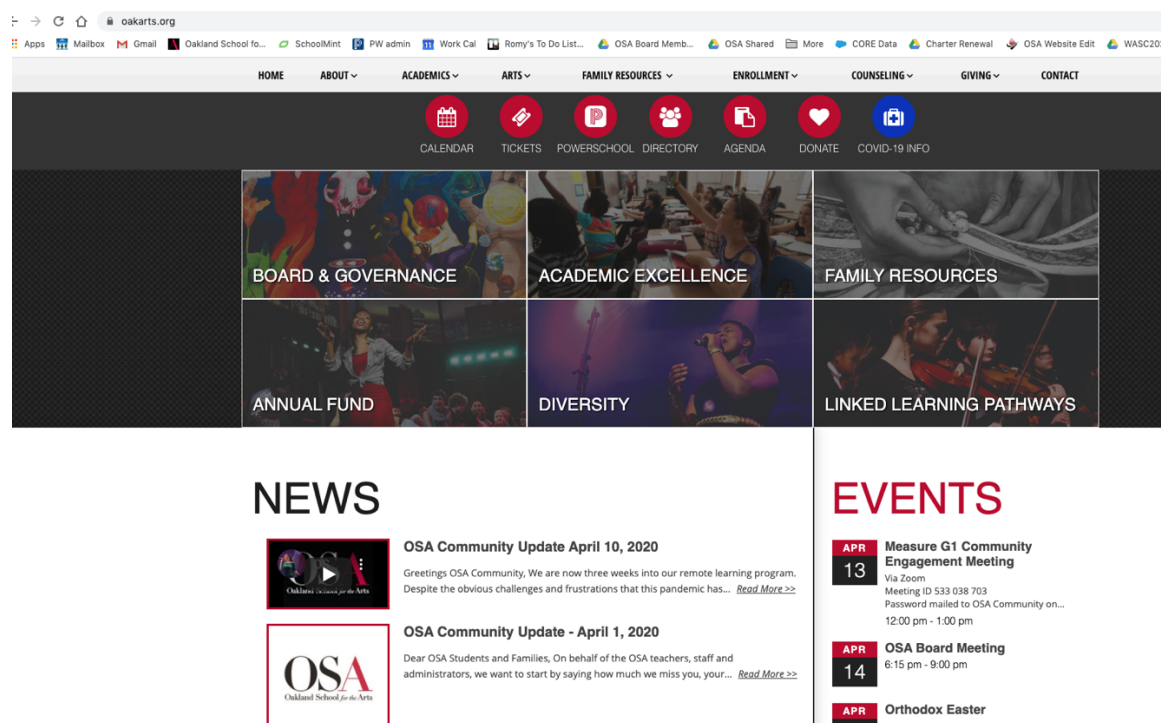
oakarts.org

Apps Mailbox Gmail Oakland School fo... SchoolMint PW admin Work Cal Romy's To Do List... OSA Board Memb... OSA Shared More CORE Data Charter Renewal OSA Website Edit WASC20

HOME ABOUT ACADEMICS ARTS FAMILY RESOURCES ENROLLMENT COUNSELING GIVING CONTACT

CALENDAR TICKETS POWERSCHOOL DIRECTORY AGENDA DONATE COVID-19 INFO

BOARD & GOVERNANCE
ACADEMIC EXCELLENCE
FAMILY RESOURCES
ANNUAL FUND
DIVERSITY
LINKED LEARNING PATHWAYS

NEWS

OSA Oakland School for the Arts

OSA Community Update April 10, 2020
Greetings OSA Community, We are now three weeks into our remote learning program. Despite the obvious challenges and frustrations that this pandemic has... Read More >>

OSA Oakland School for the Arts

OSA Community Update - April 1, 2020
Dear OSA Students and Families, On behalf of the OSA teachers, staff and administrators, we want to start by saying how much we miss you, your... Read More >>

EVENTS

APR 13
Measure G1 Community Engagement Meeting
Via Zoom
Meeting ID 533 038 703
Password mailed to OSA Community on...
12:00 pm - 1:00 pm

APR 14
OSA Board Meeting
6:15 pm - 9:00 pm

APR
Orthodox Easter